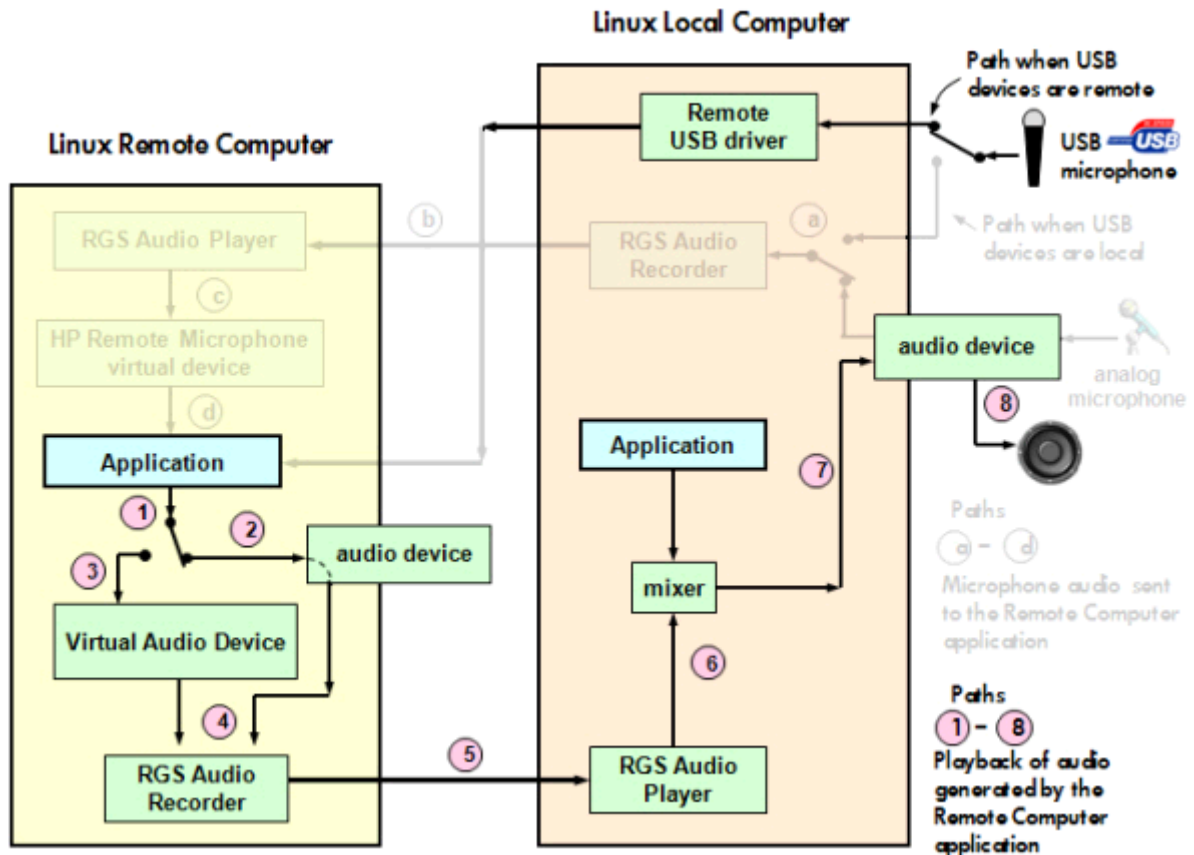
Linux Local Computer

Path when USB devices are remote

Remote USB driver

USB microphone

USB

Linux Remote Computer

b

a

Path when USB devices are local

RGS Audio Player

RGS Audio Recorder

c

HP Remote Microphone virtual device

audio device

analog microphone

d

8

Application

Application

7

1

2

Paths

audio device

a – d

3

mixer

Microphone audio sent to the Remote Computer application

Virtual Audio Device

6

4

Paths

1 – 8

5

RGS Audio Recorder

RGS Audio Player

Playback of audio generated by the Remote Computer application